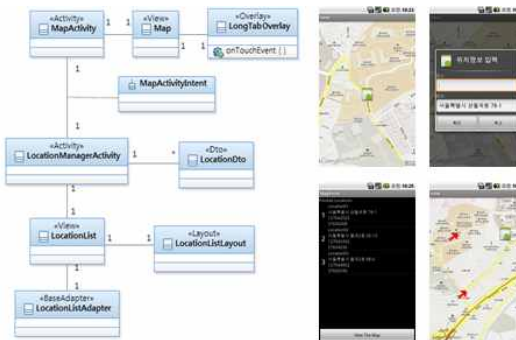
«Activity»
MapActivity

1

1

«View»
Map

1

1

«Overlay»
LongTabOverlay

onTouchEvent ()

1

MapActivityIntent

1

«Activity»
LocationManagerActivity

1

*

«Dto»
LocationDto

1

1

«View»
LocationList

1

1

«Layout»
LocationListLayout

1

1

«BaseAdapter»
LocationListAdapter

위치정보 입력

서울특별시 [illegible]

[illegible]

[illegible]

View The Map